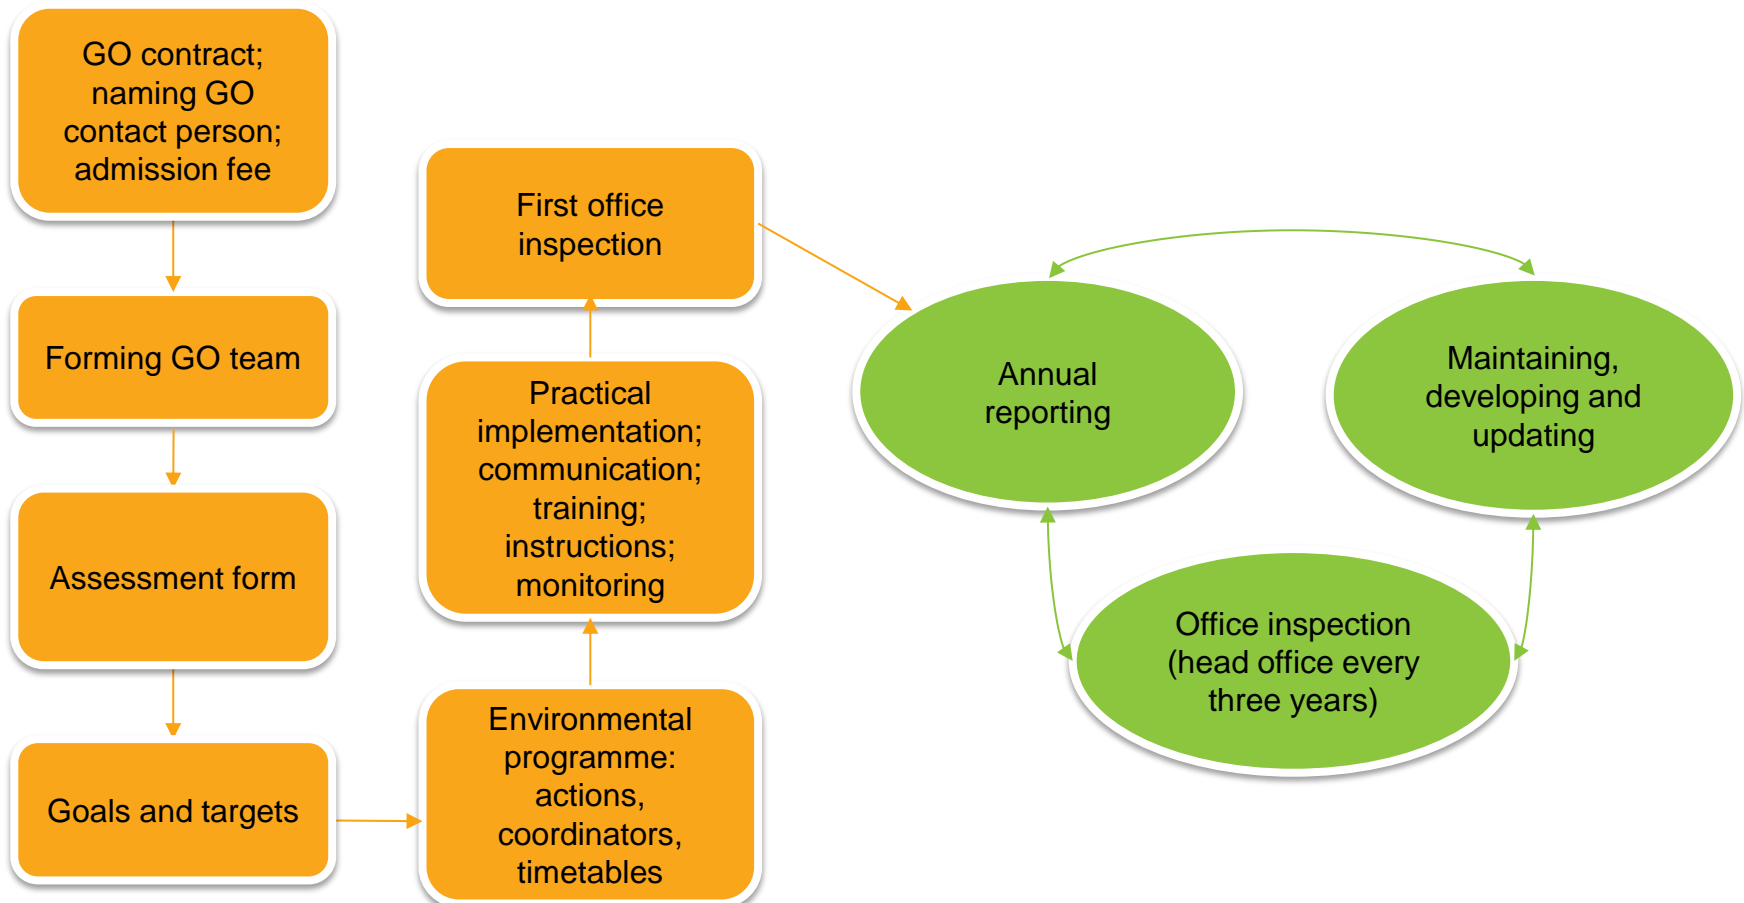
GO contract; naming GO contact person; admission fee

Forming GO team

Assessment form

Goals and targets

Environmental programme: actions, coordinators, timetables

Practical implementation; communication; training; instructions; monitoring

First office inspection

Annual reporting

Maintaining, developing and updating

Office inspection (head office every three years)